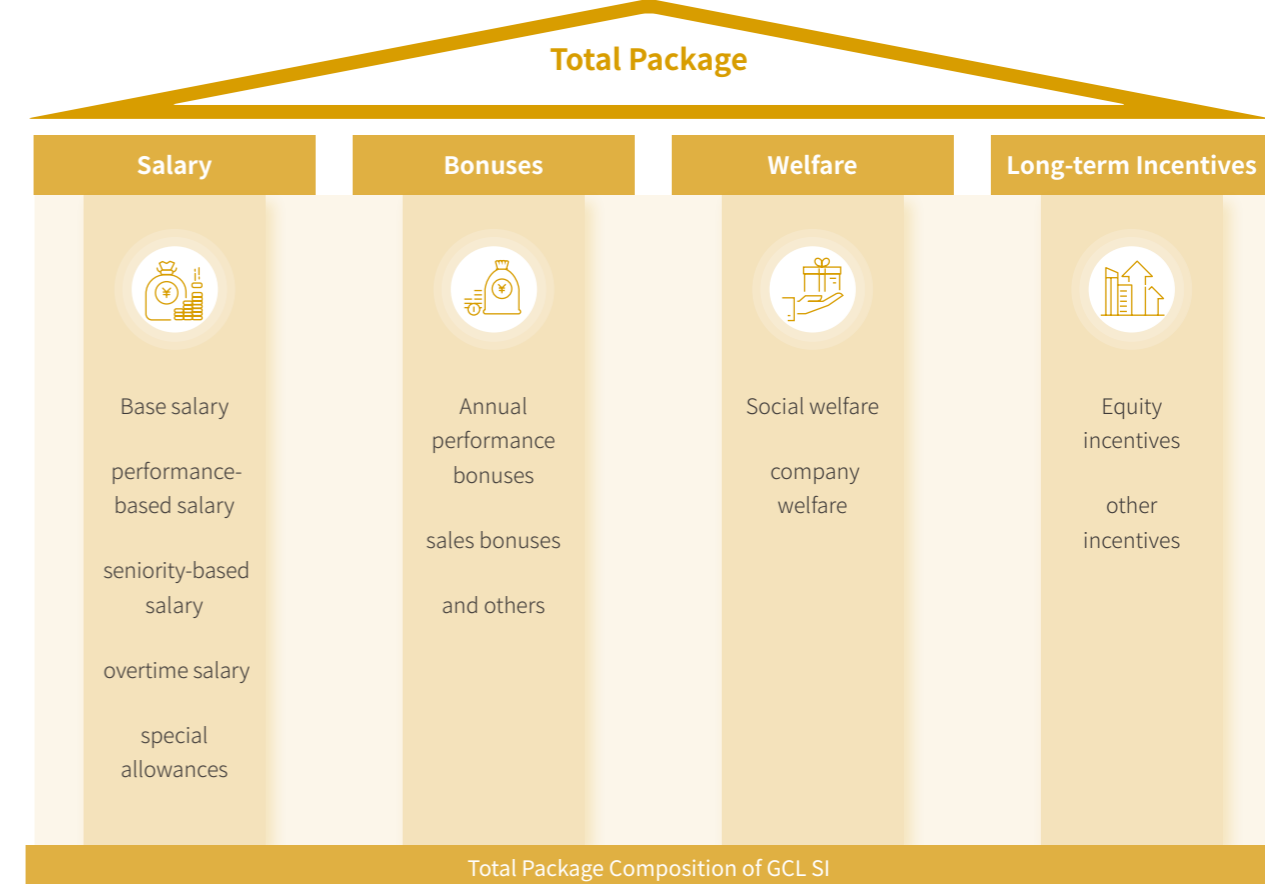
Total Package

Salary

Base salary

performance-based salary

seniority-based salary

overtime salary

special allowances

Bonuses

Annual performance bonuses

sales bonuses

and others

Welfare

Social welfare

company welfare

Long-term Incentives

Equity incentives

other incentives

Total Package Composition of GCL SI